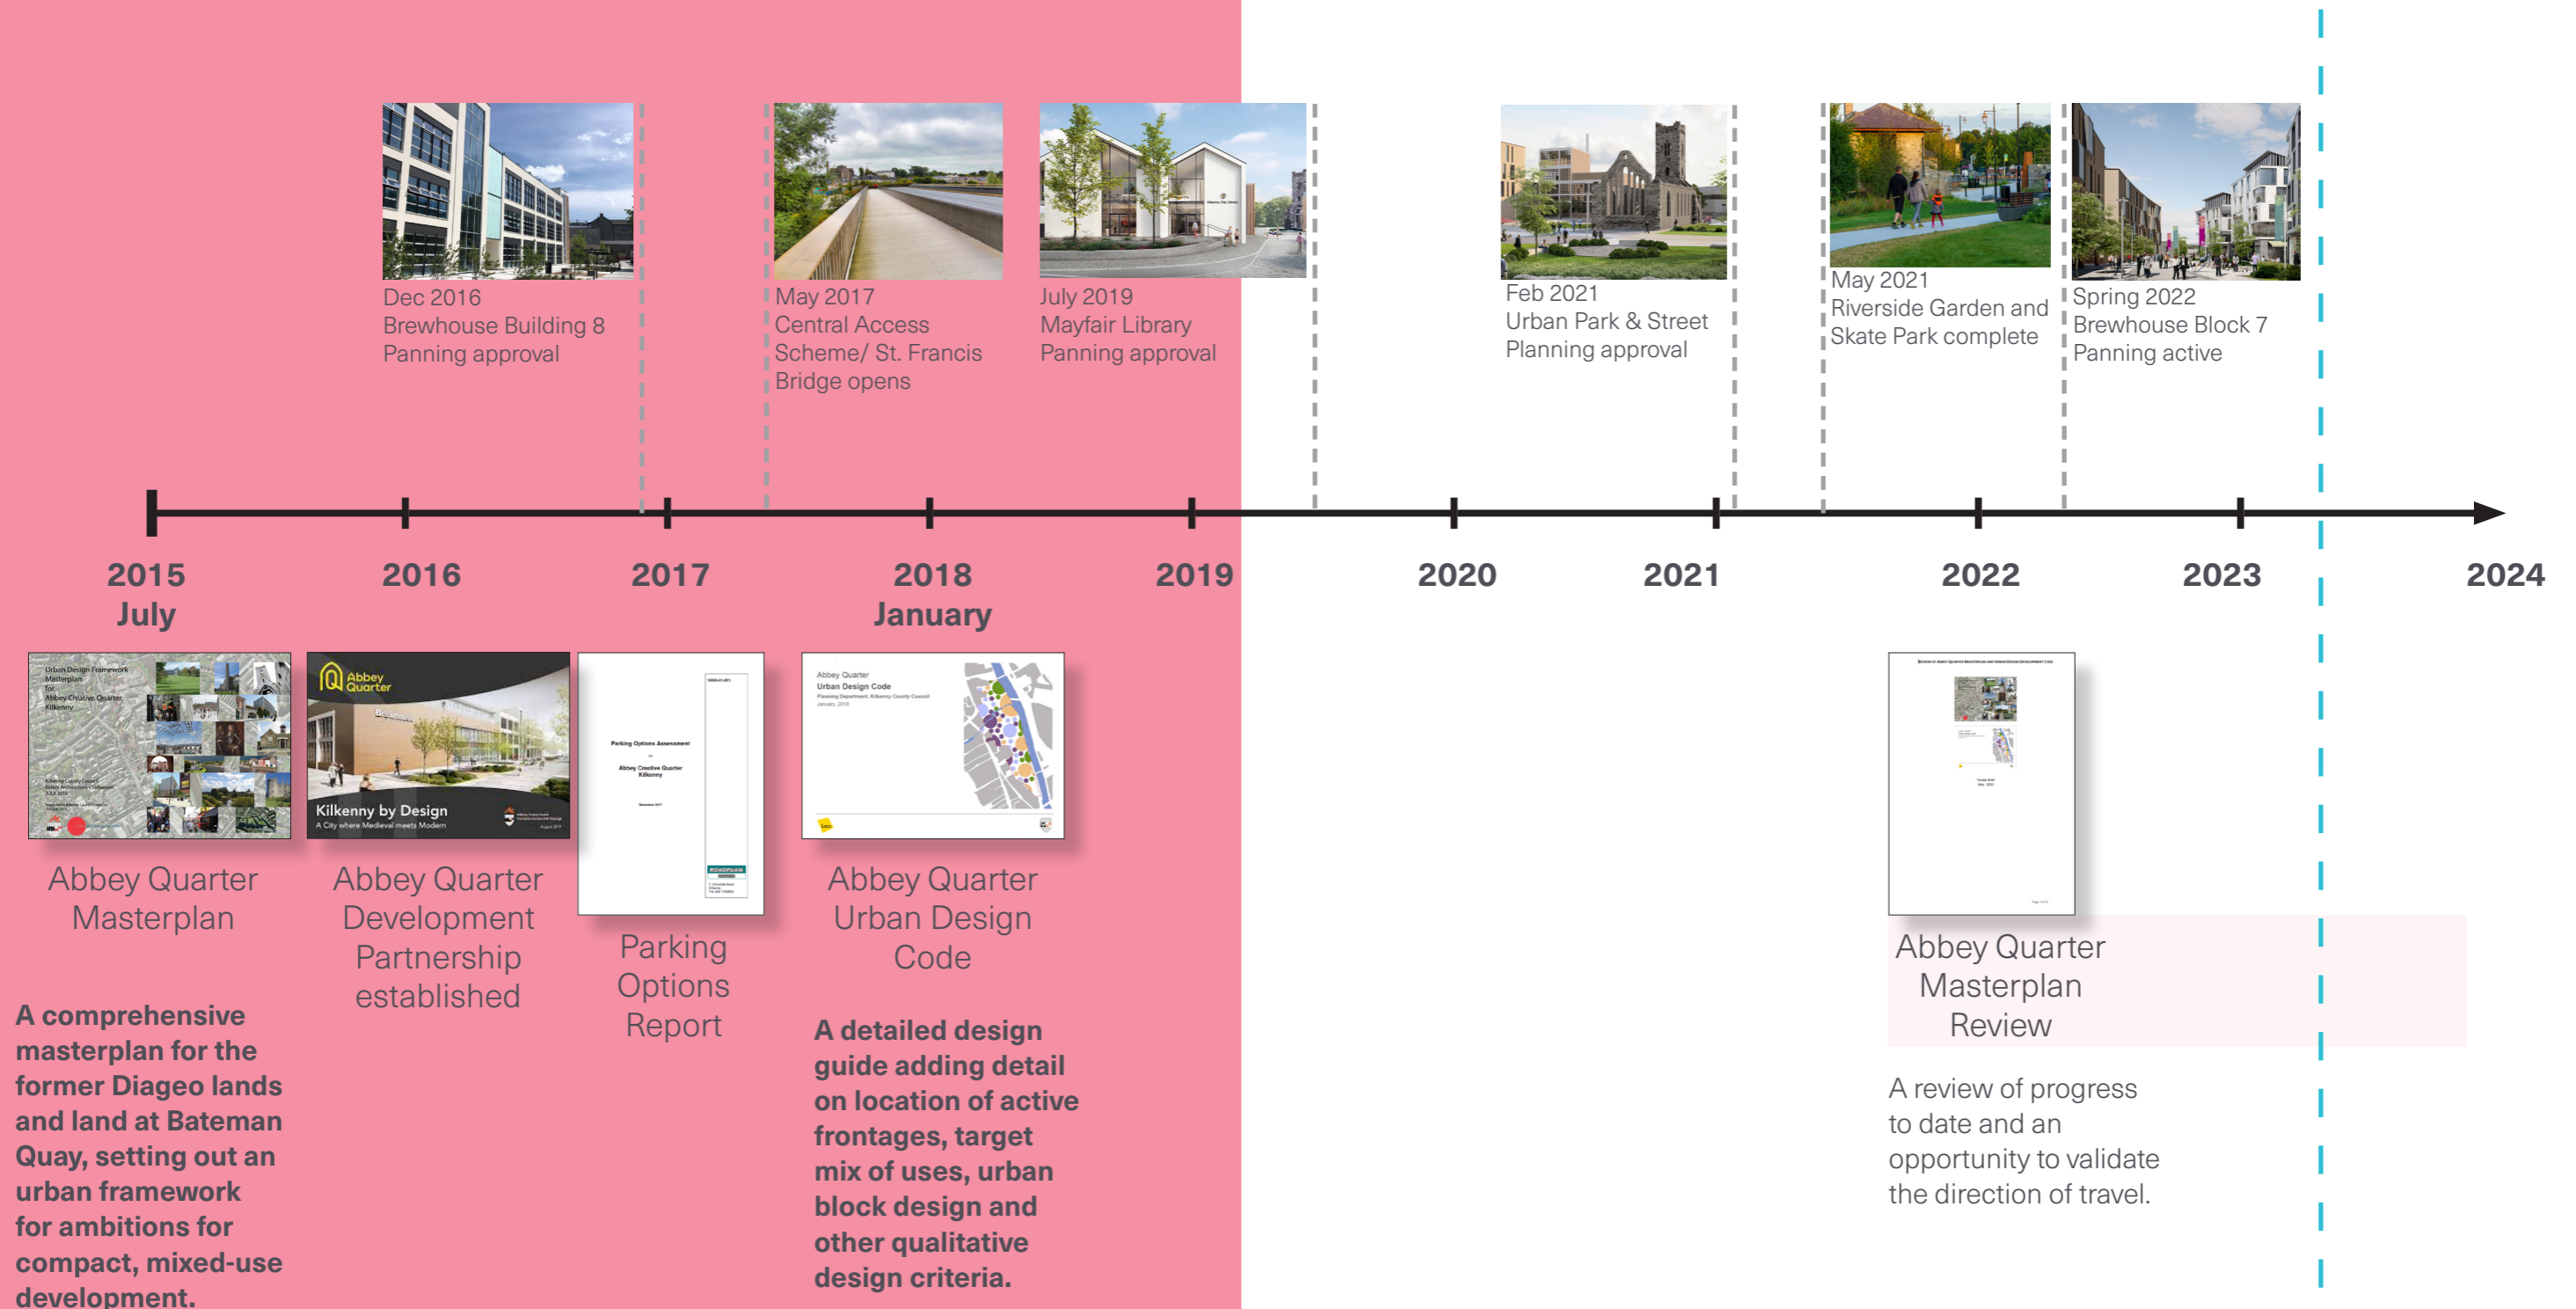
Dec 2016
Brewhouse Building 8
Panning approval

May 2017
Central Access Scheme/ St. Francis Bridge opens

July 2019
Mayfair Library
Panning approval

Feb 2021
Urban Park & Street
Planning approval

May 2021
Riverside Garden and Skate Park complete

Spring 2022
Brewhouse Block 7
Panning active

2015
July

2016

2017

2018
January

2019

2020

2021

2022

2023

2024

Kilkenny by Design
A City where Medieval meets Modern

Parking Options Assessment

Abbey Creative Quarter Kilkenny

Abbey Quarter
Urban Design Code

Abbey Quarter Masterplan

Abbey Quarter Development Partnership established

Parking Options Report

Abbey Quarter Urban Design Code

A comprehensive masterplan for the former Diageo lands and land at Bateman Quay, setting out an urban framework for ambitions for compact, mixed-use development.

A detailed design guide adding detail on location of active frontages, target mix of uses, urban block design and other qualitative design criteria.

Abbey Quarter Masterplan Review

A review of progress to date and an opportunity to validate the direction of travel.